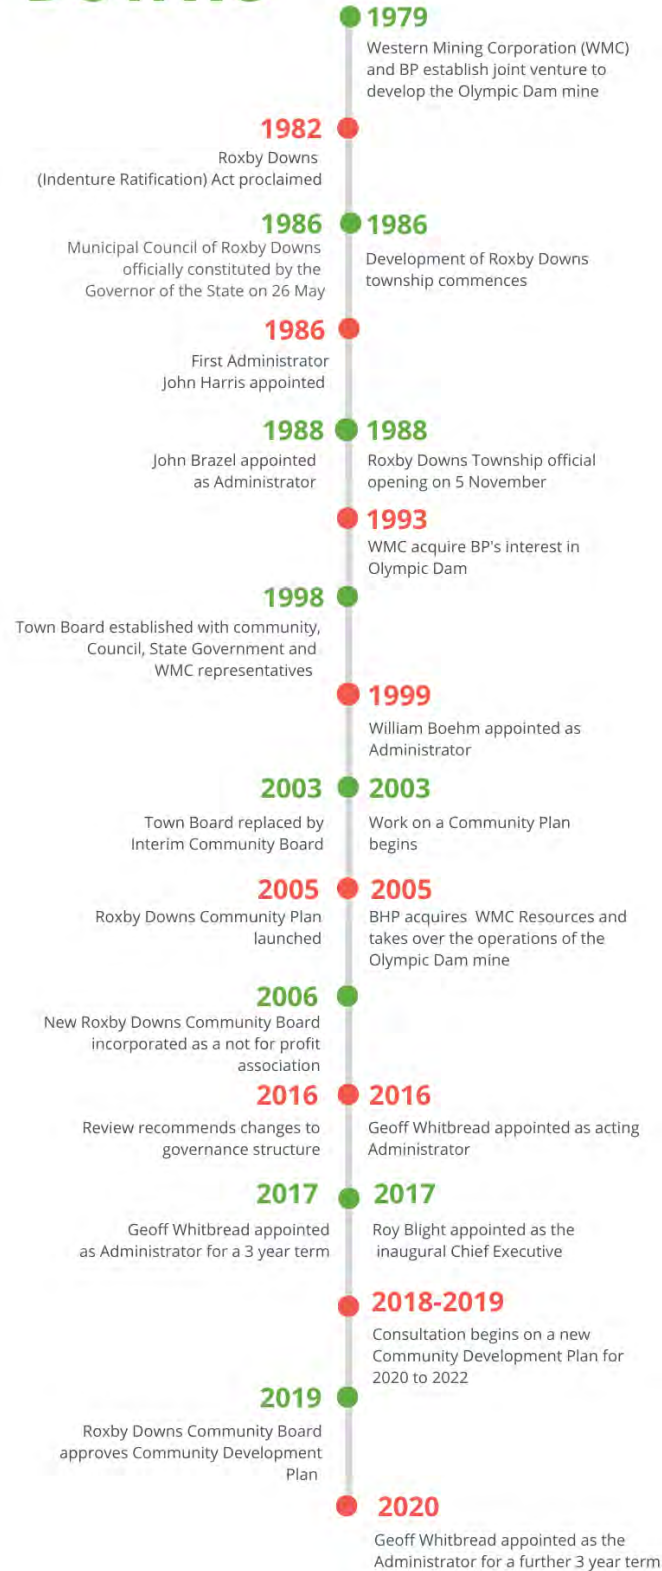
1979
Western Mining Corporation (WMC) and BP establish joint venture to develop the Olympic Dam mine

1982
Roxby Downs (Indenture Ratification) Act proclaimed

1986
Municipal Council of Roxby Downs officially constituted by the Governor of the State on 26 May

1986
Development of Roxby Downs township commences

1986
First Administrator John Harris appointed

1988
John Brazel appointed as Administrator

1988
Roxby Downs Township official opening on 5 November

1993
WMC acquire BP's interest in Olympic Dam

1998
Town Board established with community, Council, State Government and WMC representatives

1999
William Boehm appointed as Administrator

2003
Town Board replaced by Interim Community Board

2003
Work on a Community Plan begins

2005
Roxby Downs Community Plan launched

2005
BHP acquires WMC Resources and takes over the operations of the Olympic Dam mine

2006
New Roxby Downs Community Board incorporated as a not for profit association

2016
Review recommends changes to governance structure

2016
Geoff Whitbread appointed as acting Administrator

2017
Geoff Whitbread appointed as Administrator for a 3 year term

2017
Roy Blight appointed as the inaugural Chief Executive

2018-2019
Consultation begins on a new Community Development Plan for 2020 to 2022

2019
Roxby Downs Community Board approves Community Development Plan

2020
Geoff Whitbread appointed as the Administrator for a further 3 year term